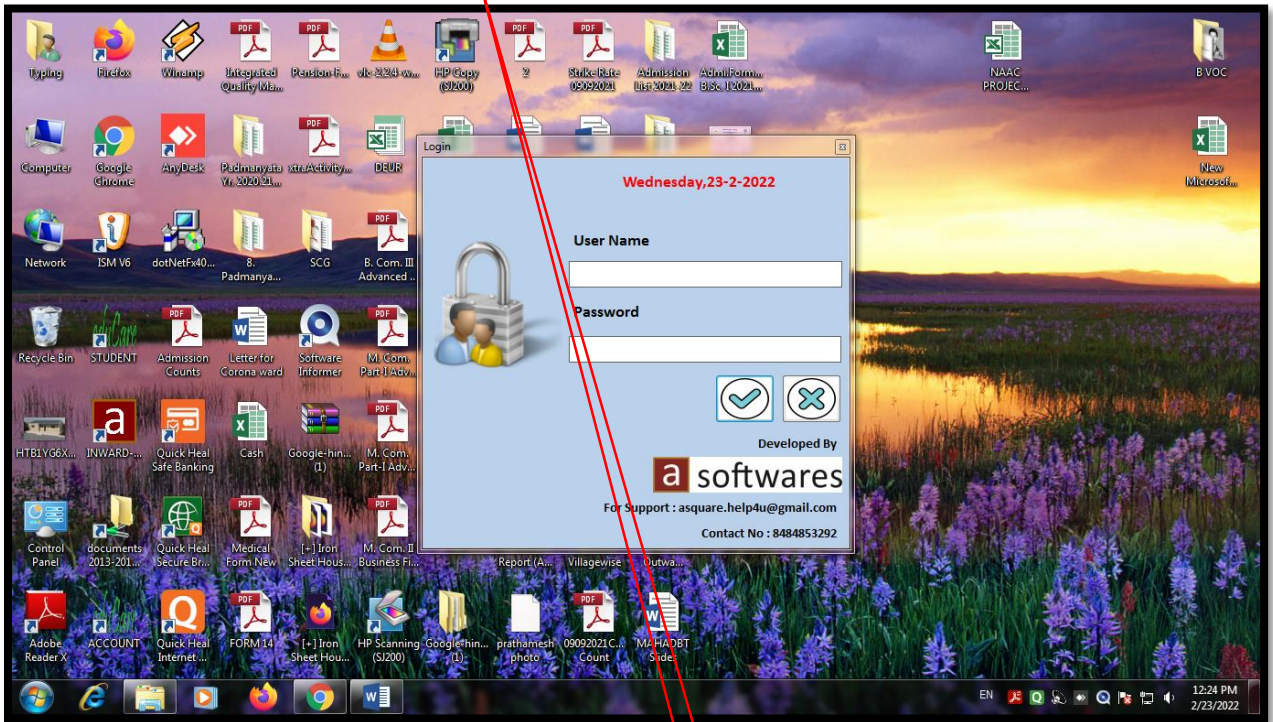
Typing
Firefox
Winamp
Integrated Quality Ma...
Pension F...
vlc-2.2.4-w...
HP Copy (SJ200)
2
Strike Rate 09092021
Admission List 2021-22
AdmiForm... B.Sc.I 2021...
NAAC PROJEC...
B VOC

Computer
Google Chrome
AnyDesk
Padmanyata Yr. 2020.21...
xtraActivity...
DEUR
New Microsof...

Network
ISM V6
dotNetFx40...
8. Padmanya...
SCG
B. Com. III Advanced ...

Recycle Bin
STUDENT
Admission Counts
Letter for Corona ward
Software Informer
M. Com. Part-I Adv...

HTB1YG6X...
INWARD-...
Quick Heal Safe Banking
Cash
Google-hin... (1)
M. Com. Part-I Adv...

Control Panel
documents 2013-201...
Quick Heal Secure Br...
Medical Form New
[+] Iron Sheet Hous...
M. Com. II Business Fi...
Report (A...
Villagewise
Outwa...

Adobe Reader X
ACCOUNT
Quick Heal Internet ...
FORM 14
[+] Iron Sheet Hou...
HP Scanning (SJ200)
Google-hin... (1)
prathamesh photo
09092021C... Count
MAHADBT Sides

Login
Wednesday,23-2-2022
User Name
Password
Developed By
a softwares
For Support : asquare.help4u@gmail.com
Contact No : 8484853292

EN
12:24 PM
2/23/2022